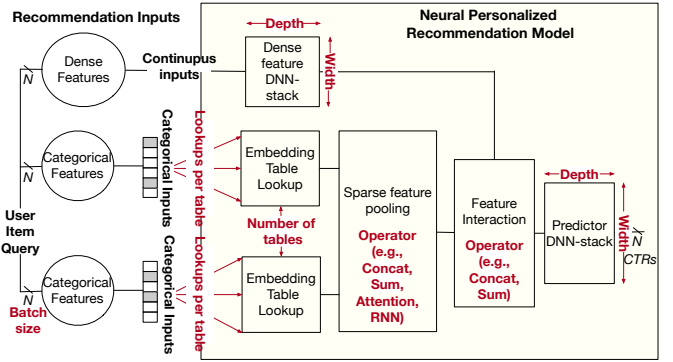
Recommendation Inputs

Neural Personalized Recommendation Model

Depth

Dense feature DNN-stack

Width

Dense Features

Continupus inputs

N

Categorical Features

Categorical Inputs

Lookups per table

Embedding Table Lookup

Number of tables

Sparse feature pooling

Operator (e.g., Concat, Sum, Attention, RNN)

Feature Interaction

Operator (e.g., Concat, Sum)

Depth

Predictor DNN-stack

Width

N

CTRs

User Item Query

N

Categorical Features

Categorical Inputs

Lookups per table

Embedding Table Lookup

N

Batch size